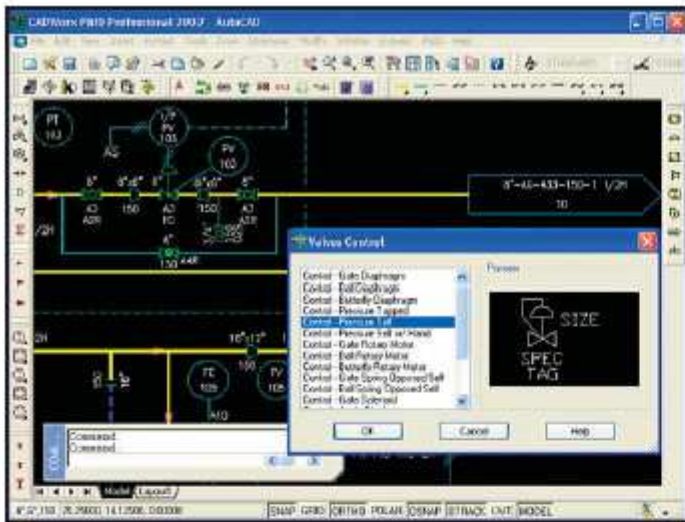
CADWorx P&ID Professional 2007 - AutoCAD

PT 103

I/P PV 103

AS

PV 102

8"

8"x6"

6"x8"

8"

150

150

AO FO

AO ATR

AO ATR

/2H

6"

150

8"-AS-433-150-1 1/2H

10

Valves Control

Control - Gate Diaphragm
Control - Ball Diaphragm
Control - Butterfly Diaphragm
Control - Pressure Tapped
Control - Pressure Self
Control - Pressure Self w/ Hand
Control - Gate Rotary Motor
Control - Ball Rotary Motor
Control - Butterfly Rotary Motor
Control - Gate Spring Opposed Self
Control - Ball Spring Opposed Self
Control - Gate Solenoid

Preview

SIZE

SPEC TAG

OK

Cancel

Help

2H

10"x12"

150

FE 105

PV

AIO

Command:
Command:

Model Layout1

SNAP GRID ORTHO POLAR OSNAP OTRACK LWT MODEL